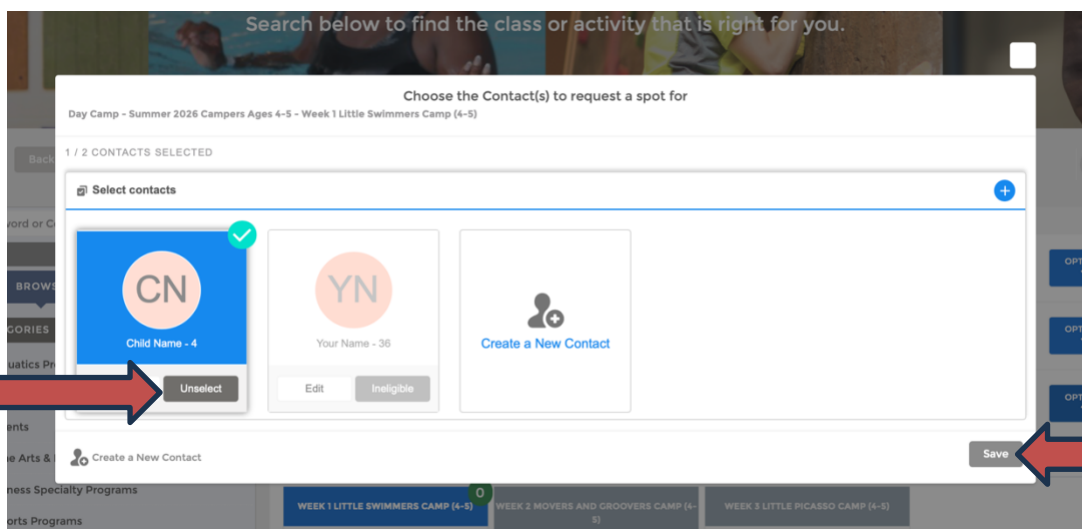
Search below to find the class or activity that is right for you.

Choose the Contact(s) to request a spot for

Day Camp - Summer 2026 Campers Ages 4-5 - Week 1 Little Swimmers Camp (4-5)

1 / 2 CONTACTS SELECTED

Select contacts

CN
Child Name - 4
Unselect

YN
Your Name - 36
Edit
Ineligible

Create a New Contact

Create a New Contact

Save

Back
ord or C
BROWS
GORIES
uatics Pr
ents
e Arts &
ness Specialty Programs
orts Programs

OPT
OPT
OPT

WEEK 1 LITTLE SWIMMERS CAMP (4-5)
0
WEEK 2 MOVERS AND GROOVERS CAMP (4-5)
WEEK 3 LITTLE PICASSO CAMP (4-5)